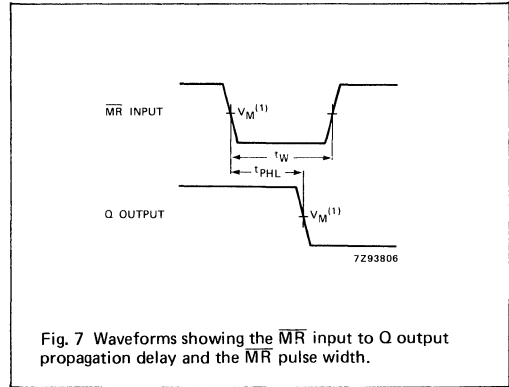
$\overline{MR}$ INPUT

$V_M^{(1)}$

$t_W$

$t_{PHL}$

Q OUTPUT

$V_M^{(1)}$

7Z93806

Fig. 7 Waveforms showing the $\overline{MR}$ input to Q output propagation delay and the $\overline{MR}$ pulse width.